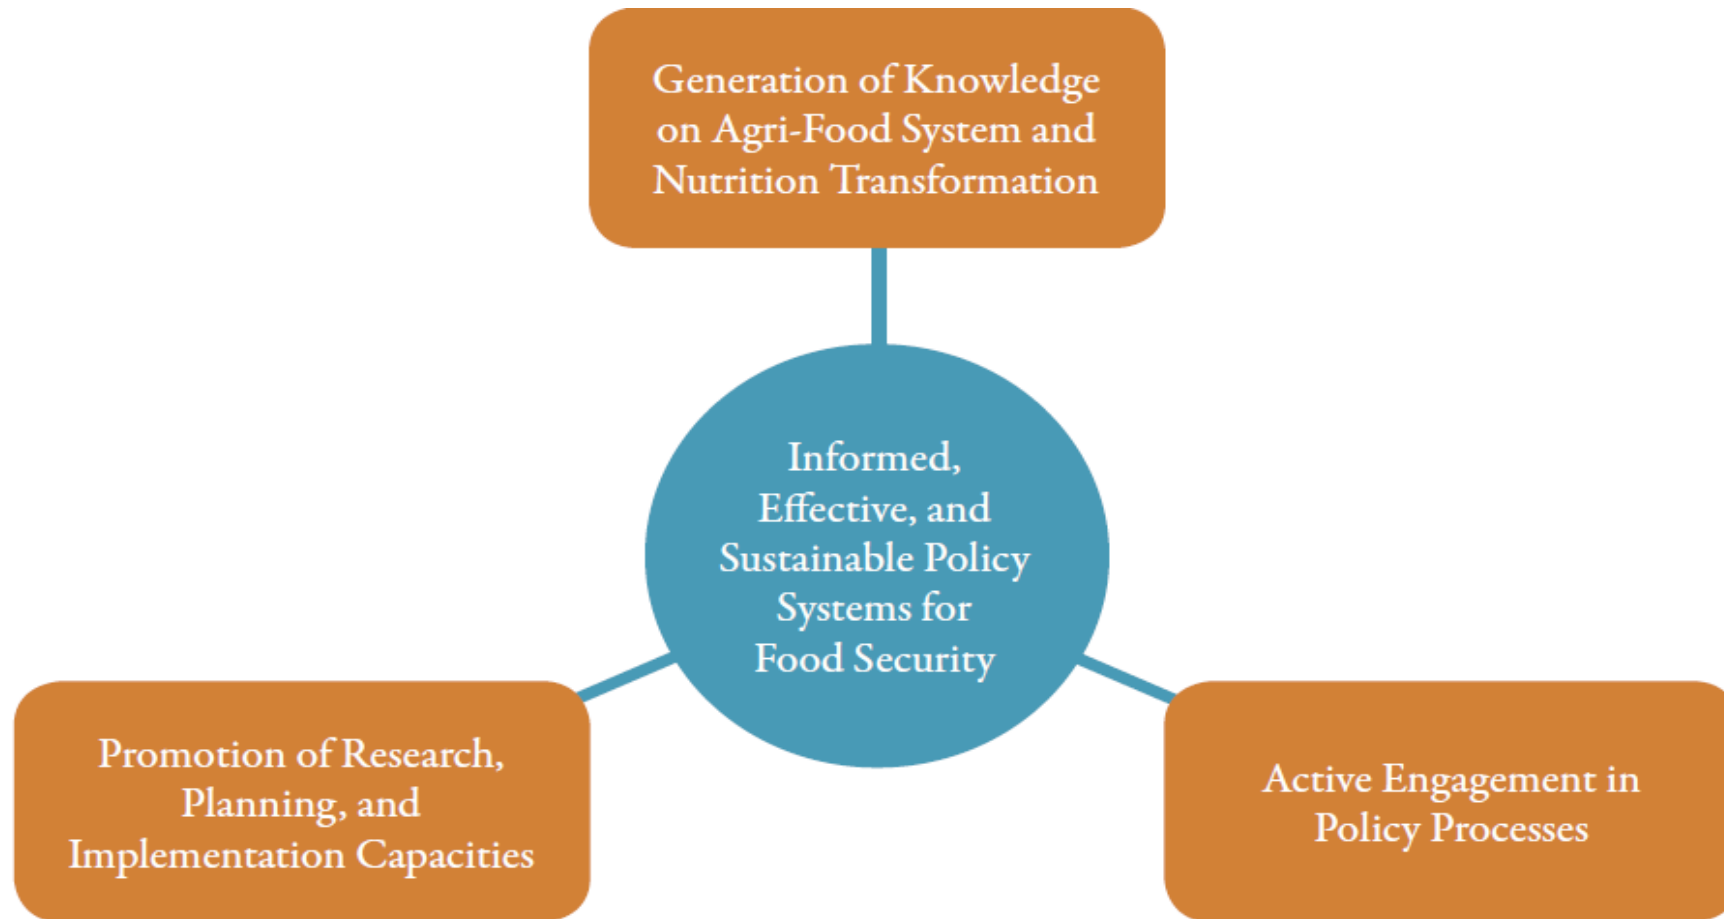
Generation of Knowledge on Agri-Food System and Nutrition Transformation

Informed, Effective, and Sustainable Policy Systems for Food Security

Promotion of Research, Planning, and Implementation Capacities

Active Engagement in Policy Processes